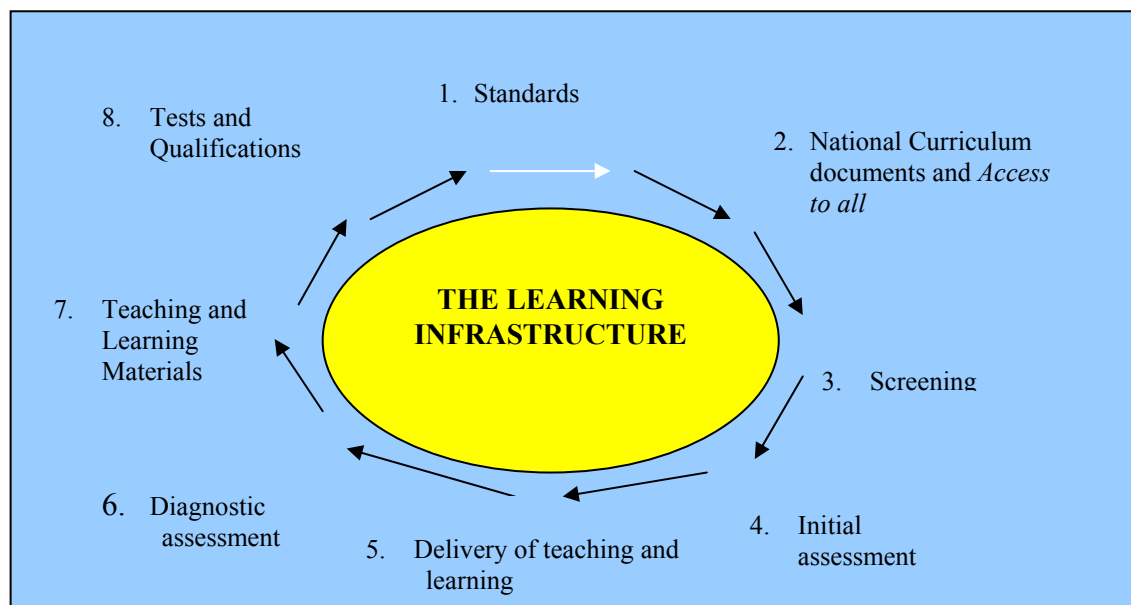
1. Standards

2. National Curriculum documents and *Access to all*

3. Screening

4. Initial assessment

5. Delivery of teaching and learning

6. Diagnostic assessment

7. Teaching and Learning Materials

8. Tests and Qualifications

THE LEARNING INFRASTRUCTURE